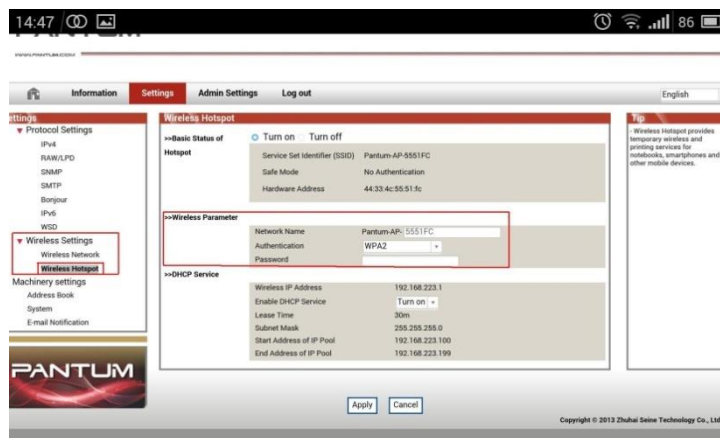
14:47 86

Information Settings Admin Settings Log out English

ttings
Protocol Settings
IPv4
RAW/LPD
SNMP
SMTP
Bonjour
IPv6
WSD
Wireless Settings
Wireless Network
Wireless Hotspot
Machinery settings
Address Book
System
E-mail Notification

PANTUM

Wireless Hotspot

>>Basic Status of Hotspot
Turn on Turn off

| | |
|---|---|
| Service Set Identifier (SSID) | Pantum-AP-5551FC |
| Safe Mode | No Authentication |
| Hardware Address | 44:33:4c:55:51:fc |

>>Wireless Parameter

| | |
|---|---|
| Network Name | Pantum-AP- 5551FC |
| Authentication | WPA2 |
| Password | |

>>DHCP Service

| | |
|---|---|
| Wireless IP Address | 192.168.223.1 |
| Enable DHCP Service | Turn on |
| Lease Time | 30m |
| Subnet Mask | 255.255.255.0 |
| Start Address of IP Pool | 192.168.223.100 |
| End Address of IP Pool | 192.168.223.199 |

Tip
- Wireless Hotspot provides temporary wireless and printing services for notebooks, smartphones and other mobile devices.

Apply Cancel

Copyright © 2013 Zhuhai Seine Technology Co., Ltd